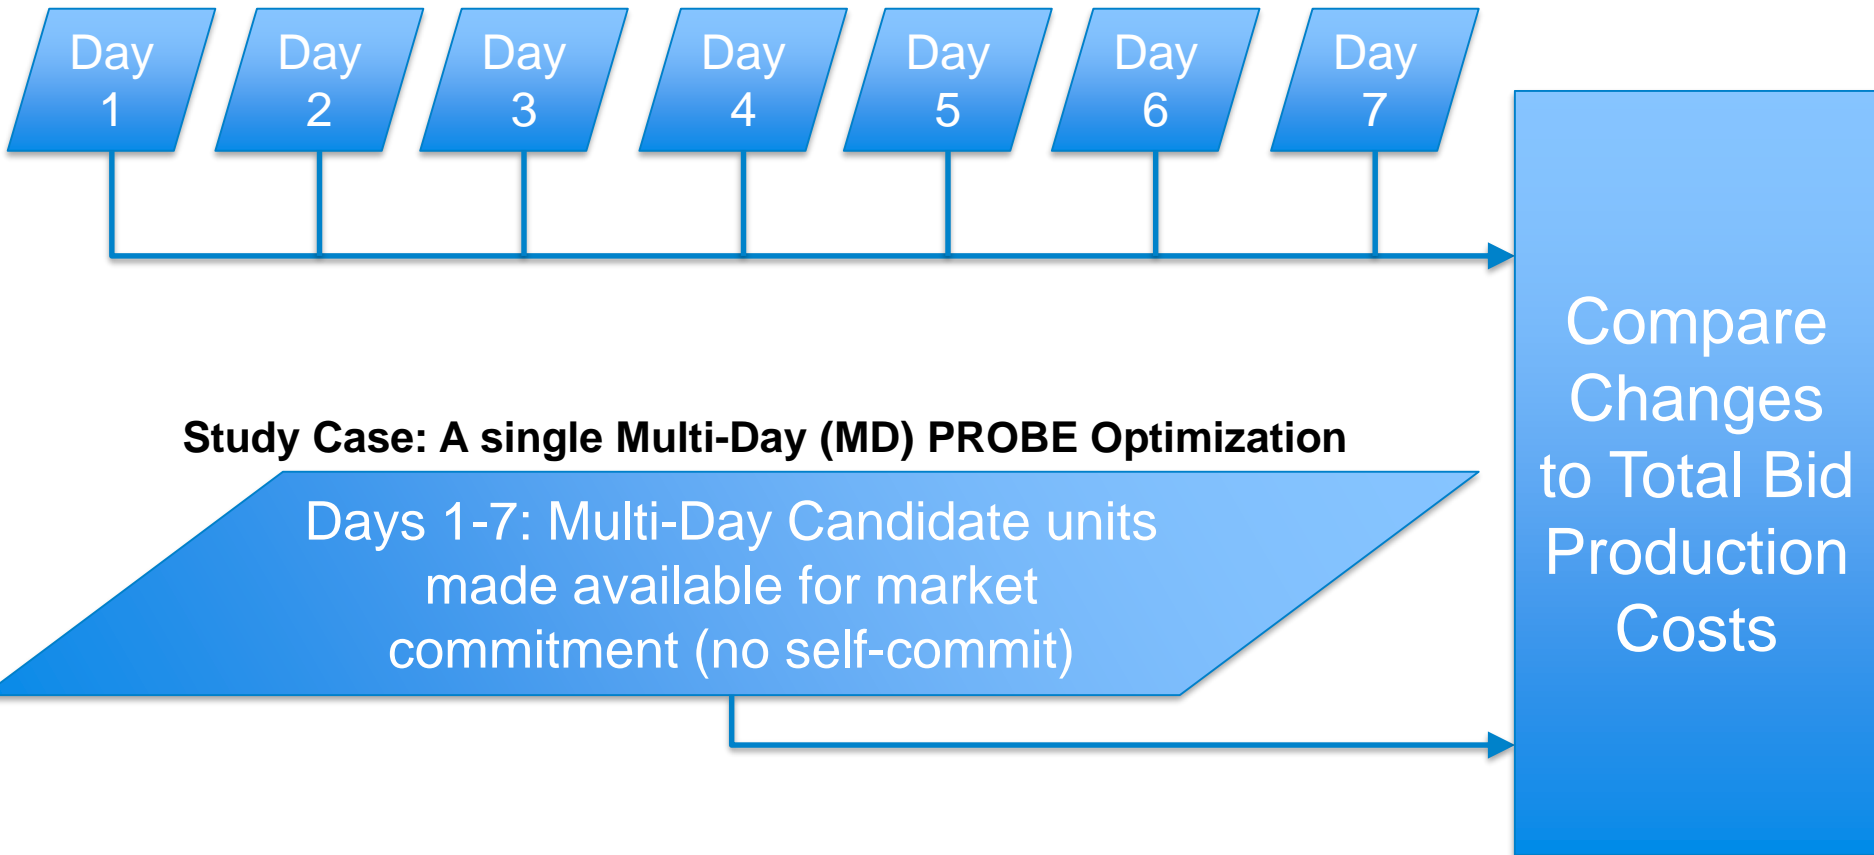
Day 1

Day 2

Day 3

Day 4

Day 5

Day 6

Day 7

Compare Changes to Total Bid Production Costs

Study Case: A single Multi-Day (MD) PROBE Optimization

Days 1-7: Multi-Day Candidate units made available for market commitment (no self-commit)